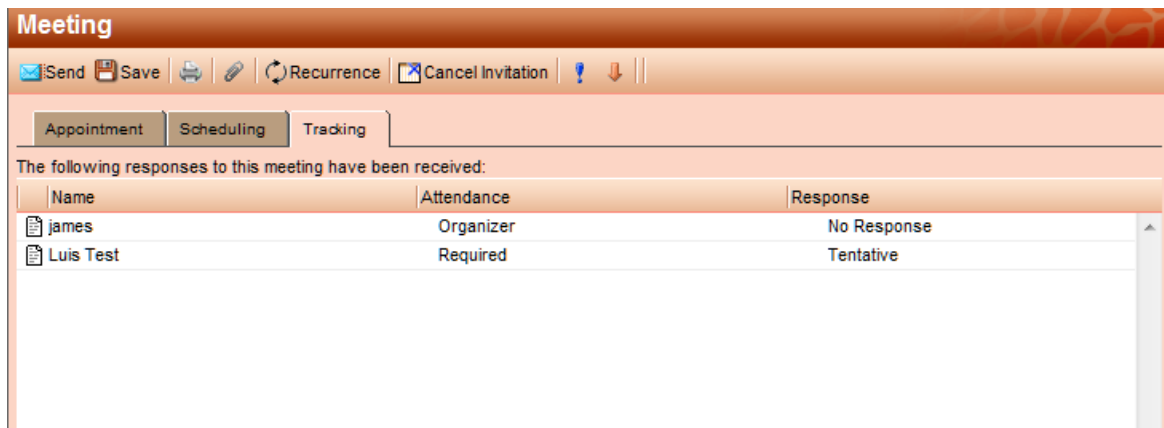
Meeting

Send Save Recurrence Cancel Invitation

Appointment Scheduling Tracking

The following responses to this meeting have been received:

| Name | Attendance | Response |
|---|---|---|
| james | Organizer | No Response |
| Luis Test | Required | Tentative |